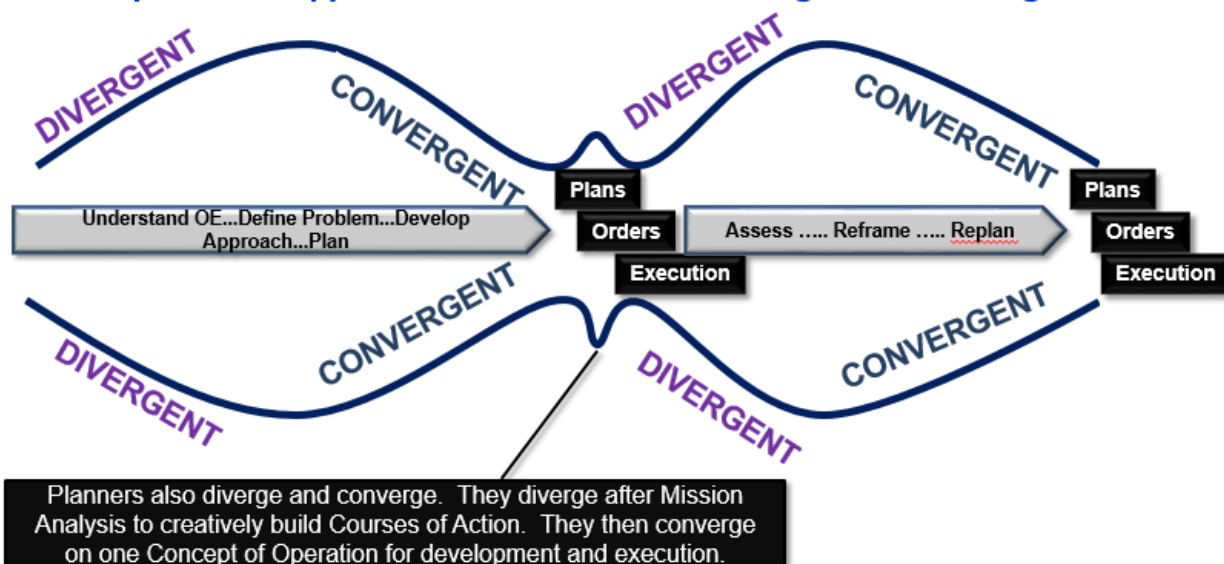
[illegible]

DIVERGENT

CONVERGENT

DIVERGENT

CONVERGENT

Understand OE...Define Problem...Develop Approach...Plan

Plans

Orders

Execution

Assess ….. Reframe ….. Replan

Plans

Orders

Execution

CONVERGENT

CONVERGENT

DIVERGENT

DIVERGENT

Planners also diverge and converge. They diverge after Mission Analysis to creatively build Courses of Action. They then converge on one Concept of Operation for development and execution.